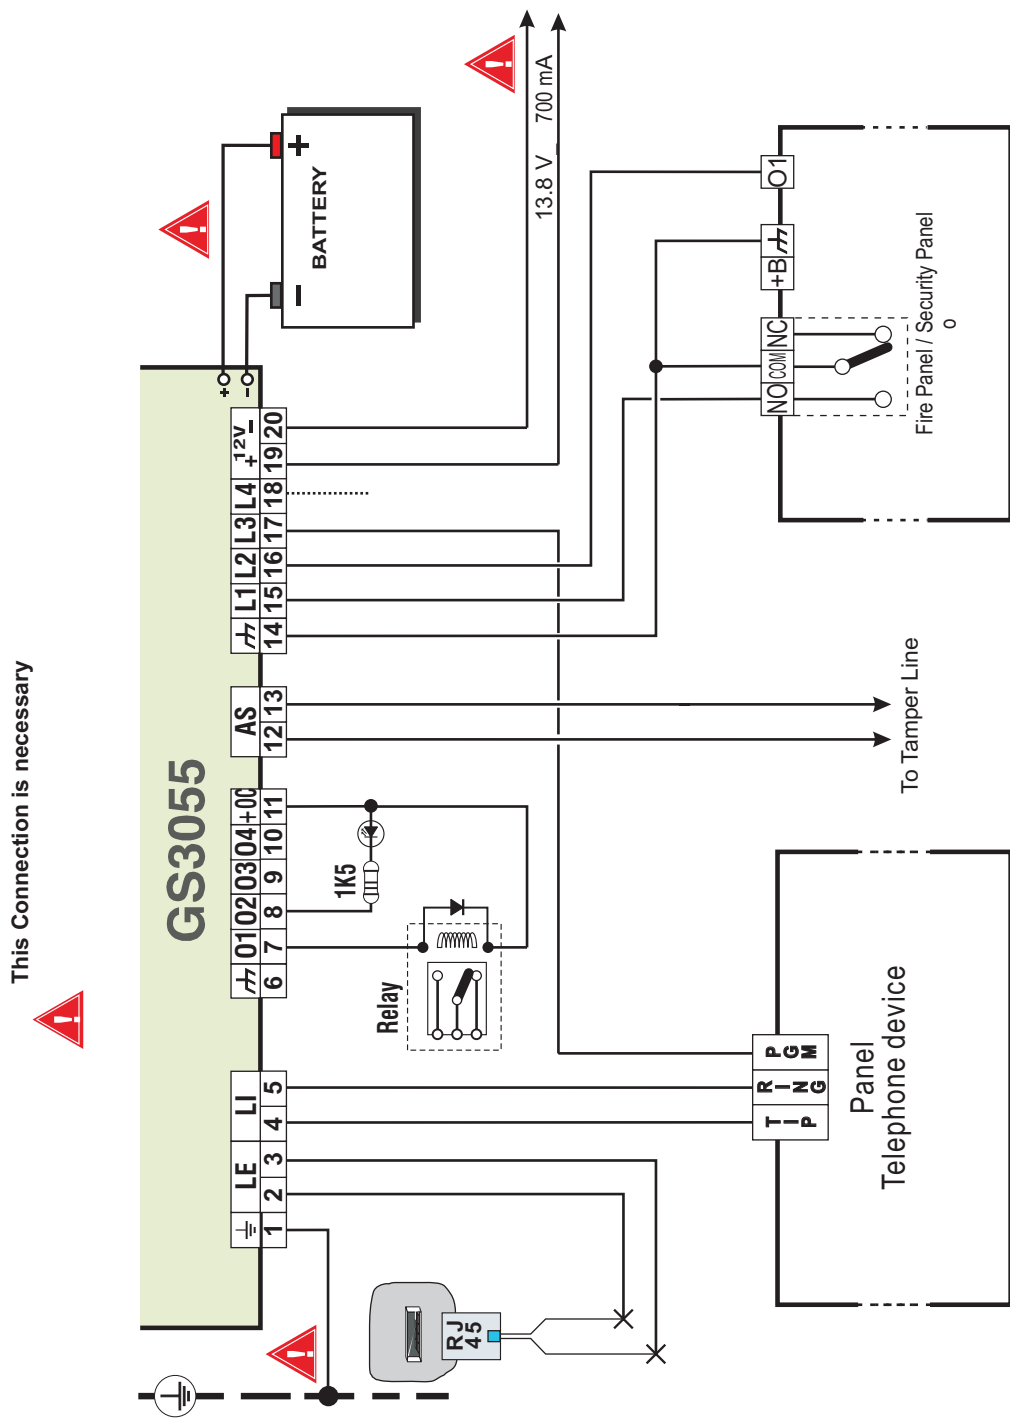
This Connection is necessary

GS3055

BATTERY
+
-

13.8 V
700 mA

O1
+B
NC
COM
NO

Fire Panel / Security Panel
o

12V
+ -
20 19
L4 18
L3 17
L2 16
L1 15
14

AS
13 12

To Tamper Line

O1 O2 O3 O4 +OC
6 7 8 9 10 11

1K5

Relay

LI
5 4
LE
3 2 1

TIP
RING
PGM

Panel
Telephone device

RJ 45